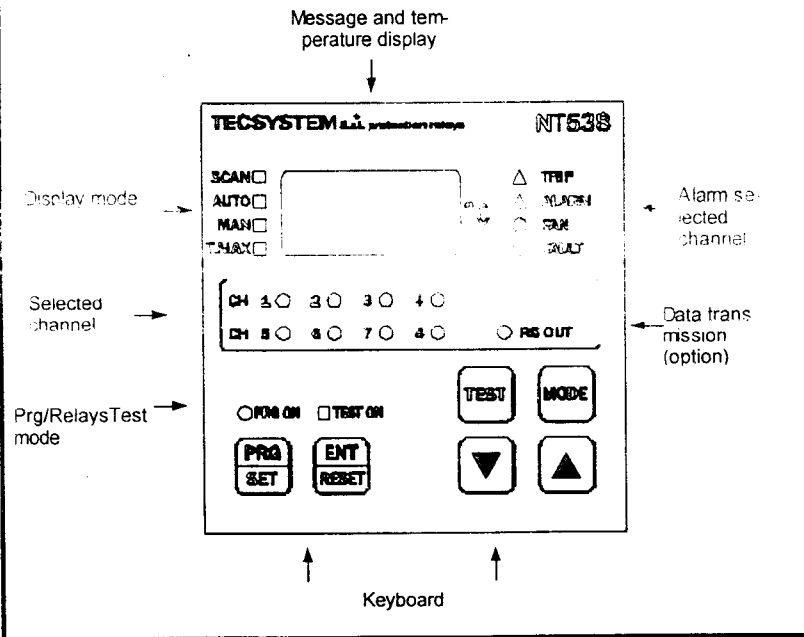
Message and temperature display

TECSYSTEM s.r.l. protection relays

NT538

Display mode

SCAN
AUTO
MAN
T.MAX

TRIP
ALARM
FAN
FAULT

Alarm selected channel

Selected channel

CH 1 2 3 4
CH 5 6 7 8

RS OUT

Data transmission (option)

Prg/RelaysTest mode

PRG ON
TEST ON

TEST
MODE

PRG
SET

ENT
RESET

Keyboard